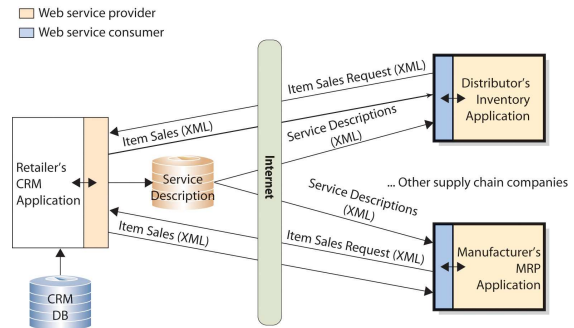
Web service provider
Web service consumer

Item Sales Request (XML)

Distributor's Inventory Application

Item Sales (XML)

Service Descriptions (XML)

Retailer's CRM Application

Service Description

Internet

... Other supply chain companies

Service Descriptions (XML)

Item Sales (XML)

Item Sales Request (XML)

Manufacturer's MRP Application

CRM DB